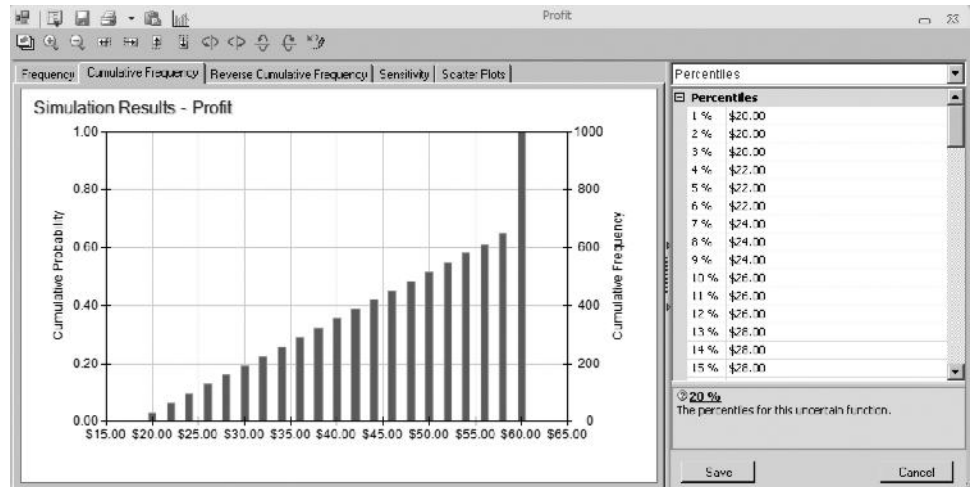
Profit

Frequency | Cumulative Frequency | Reverse Cumulative Frequency | Sensitivity | Scatter Plots

Simulation Results - Profit

Cumulative Probability

1.00
0.80
0.60
0.40
0.20
0.00

Cumulative Frequency

1000
800
600
400
200
0

$15.00 $20.00 $25.00 $30.00 $35.00 $40.00 $45.00 $50.00 $55.00 $60.00 $65.00

Percentiles

| Percentiles | |
|---|---|
| 1 % | $20.00 |
| 2 % | $20.00 |
| 3 % | $20.00 |
| 4 % | $22.00 |
| 5 % | $22.00 |
| 6 % | $22.00 |
| 7 % | $24.00 |
| 8 % | $24.00 |
| 9 % | $24.00 |
| 10 % | $26.00 |
| 11 % | $26.00 |
| 12 % | $26.00 |
| 13 % | $28.00 |
| 14 % | $28.00 |
| 15 % | $28.00 |

20 %
The percentiles for this uncertain function.

Save
Cancel